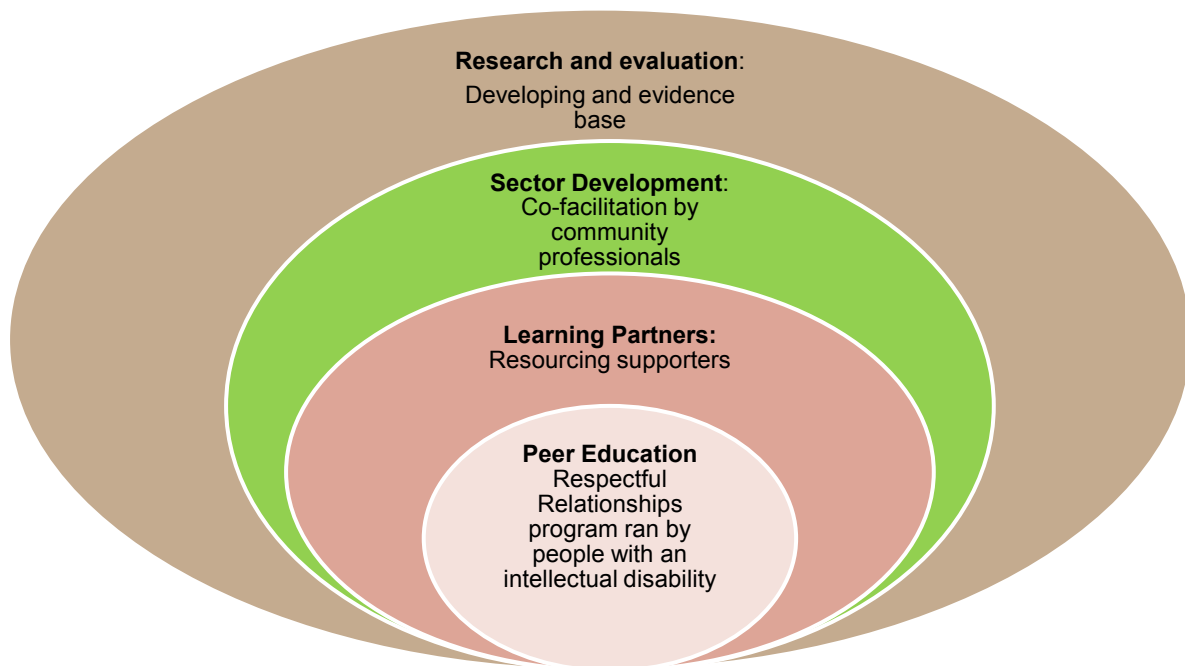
**Research and evaluation**:
Developing and evidence base

**Sector Development**:
Co-facilitation by community professionals

**Learning Partners:**
Resourcing supporters

**Peer Education**
Respectful Relationships program ran by people with an intellectual disability